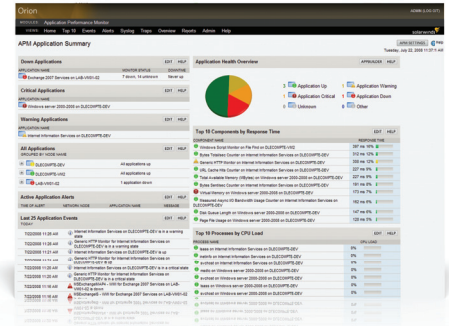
Orion
MODULES Application Performance Monitor
ADMIN (LOG OUT)
VIEWS Home Top 10 Events Alerts Syslog Traps Overview Reports Admin Help
solarwinds
APM Application Summary
APM SETTINGS HELP
Tuesday, July 22, 2008 11:07:11 AM

Down Applications EDIT HELP
APPLICATION NAME MONITOR STATUS DOWNTIME
Exchange 2007 Services on LAB-VISO1-02 7 down, 14 unknown Never up

Critical Applications EDIT HELP
APPLICATION NAME
Windows server 2000-2008 on DLECOMPS-DEV

Warning Applications EDIT HELP
APPLICATION NAME
Internet Information Services on DLECOMPS-DEV

All Applications EDIT HELP
GROUPED BY NODE NAME
DLECOMPS-DEV 44 applications up
DLECOMPS-VM2 44 applications up
LAB-VISO1-02 1 application down

Active Application Alerts EDIT HELP
TIME OF ALERT NETWORK NODE APPLICATION NAME MESSAGE

Last 25 Application Events EDIT HELP
TODAY
7/22/2008 11:26 am Internet Information Services on DLECOMPS-DEV is in a warning state
7/22/2008 11:26 am Generic HTTP Monitor for Internet Information Services on DLECOMPS-DEV is in a warning state
7/22/2008 11:21 am Generic HTTP Monitor for Internet Information Services on DLECOMPS-DEV is up
7/22/2008 11:20 am Internet Information Services on DLECOMPS-DEV is in a warning state
7/22/2008 11:20 am Generic HTTP Monitor for Internet Information Services on DLECOMPS-DEV is in a warning state
7/22/2008 11:20 am Windows server 2000-2008 on DLECOMPS-DEV is in a critical state
7/22/2008 11:19 am Windows server 2000-2008 on DLECOMPS-DEV is in a critical state
7/22/2008 11:19 am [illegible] Exchange 2007 Services on LAB-VISO1-02 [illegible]
7/22/2008 11:19 am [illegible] Exchange 2007 Services on LAB-VISO1-02

Application Health Overview APPWIZARD EDIT HELP
0 Application Up
2 Application Critical
0 Unknown
1 Application Warning
1 Application Down
0 Other

Top 10 Components by Response Time EDIT HELP
PROCESS NAME RESPONSE TIME
Windows Script Monitor on File Print on DLECOMPS-VM2 267 ms
Bytes Total/sec Counter on Internet Information Services on DLECOMPS-DEV 312 ms
Generic HTTP Monitor for Internet Information Services on DLECOMPS-DEV 305 ms
URL Cache Hit Counter on Internet Information Services on DLECOMPS-DEV 227 ms
Total available Memory (MBytes) on Windows server 2000-2008 on DLECOMPS-DEV 198 ms
Bytes Sent/sec Counter on Internet Information Services on DLECOMPS-DEV 191 ms
Virtual Memory on Windows server 2000-2008 on DLECOMPS-DEV 172 ms
Measured Async I/O Bandwidth Usage Counter on Internet Information Services on DLECOMPS-DEV 162 ms
Disk Queue Length on Windows server 2000-2008 on DLECOMPS-DEV 147 ms
Page File Usage on Windows server 2000-2008 on DLECOMPS-DEV 128 ms

Top 10 Processes by CPU Load EDIT HELP
PROCESS NAME CPU LOAD
lsass on Internet Information Services on DLECOMPS-DEV
inetinfo on Internet Information Services on DLECOMPS-DEV
svchost on Windows server 2000-2008 on DLECOMPS-DEV
svchost on Internet Information Services on DLECOMPS-DEV
lsass on Windows server 2000-2008 on DLECOMPS-DEV
svchost on Windows server 2000-2008 on DLECOMPS-DEV
lsass on Windows server 2000-2008 on DLECOMPS-DEV
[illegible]